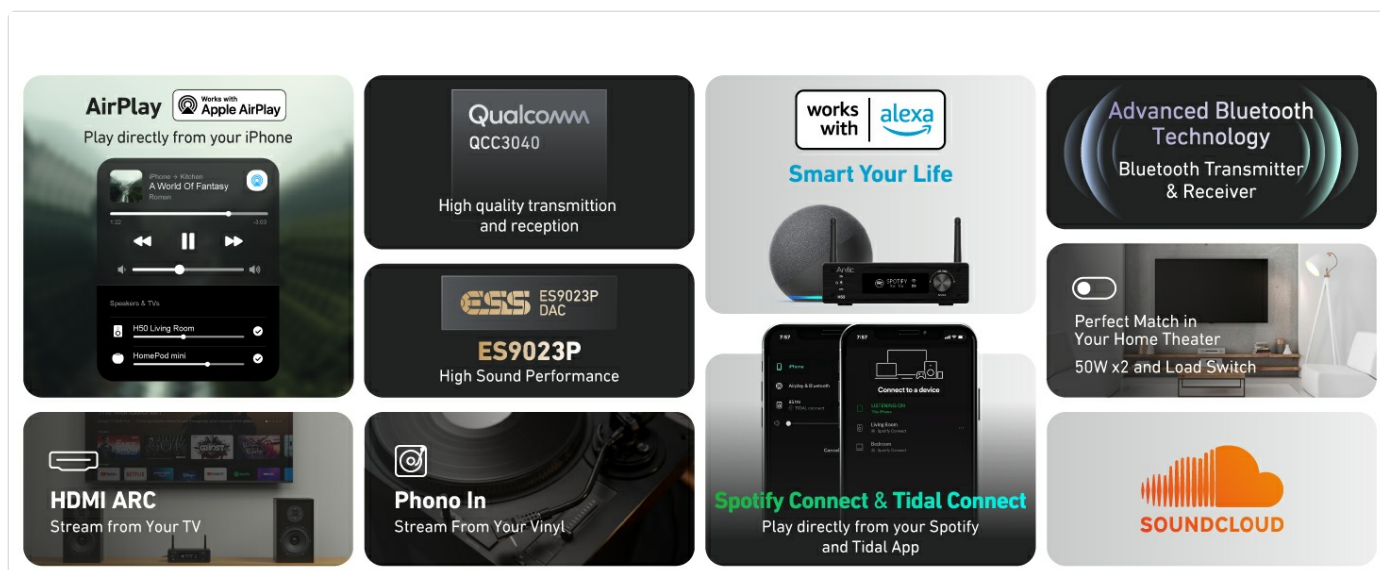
AirPlay Works with Apple AirPlay
Play directly from your iPhone

iPhone → Kitchen
A World Of Fantasy
Romen
1:22 -3:03

Speakers & TVs
H50 Living Room
HomePod mini

Qualcomm
QCC3040
High quality transmittion and reception

ESS ES9023P DAC
ES9023P
High Sound Performance

works with alexa
Smart Your Life

Arylic
SPOTIFY
H50

Advanced Bluetooth Technology
Bluetooth Transmitter & Receiver

Perfect Match in Your Home Theater
50W x2 and Load Switch

HDMI ARC
Stream from Your TV

Phono In
Stream From Your Vinyl

7:57
iPhone
Airplay & Bluetooth
Connect to a device
LISTENING ON
This iPhone
Living Room
Spotify Connect
Bedroom
Spotify Connect
Cancel

Spotify Connect & Tidal Connect
Play directly from your Spotify and Tidal App

SOUNDCLOUD